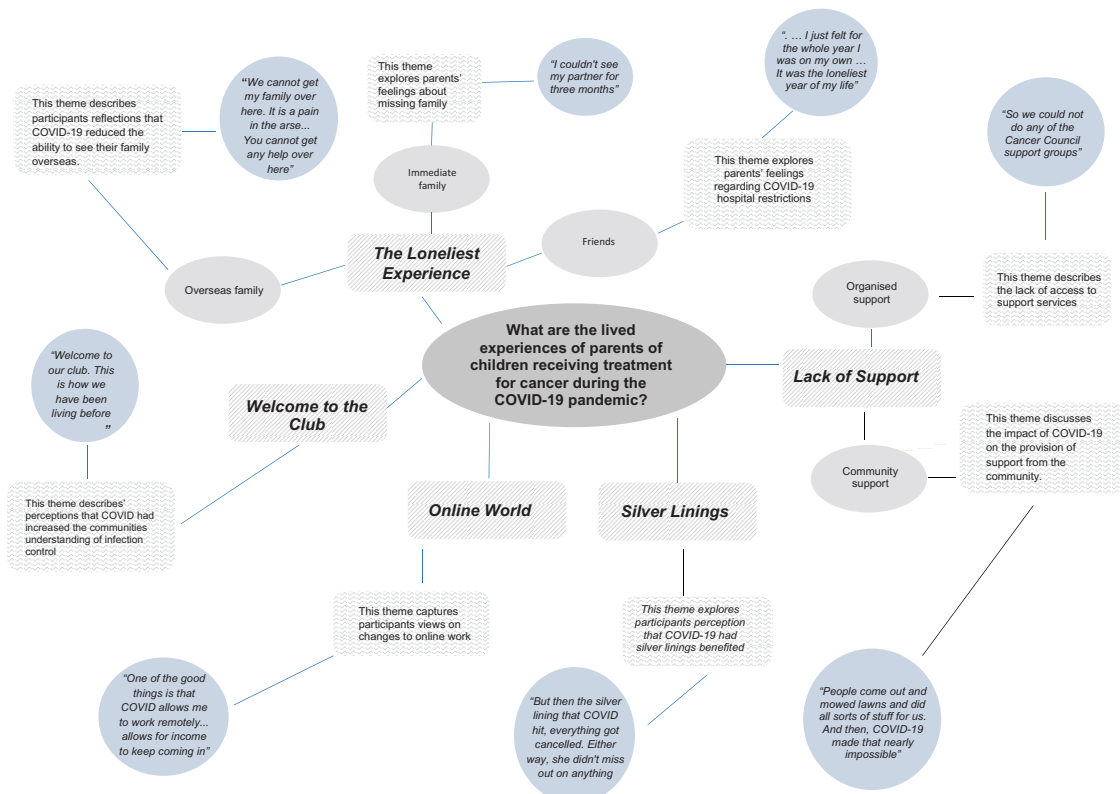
What are the lived experiences of parents of children receiving treatment for cancer during the COVID-19 pandemic?

The Loneliest Experience

Immediate family

This theme explores parents' feelings about missing family

"I couldn't see my partner for three months"

Friends

This theme explores parents' feelings regarding COVID-19 hospital restrictions

". … I just felt for the whole year I was on my own … It was the loneliest year of my life"

Overseas family

This theme describes participants reflections that COVID-19 reduced the ability to see their family overseas.

"We cannot get my family over here. It is a pain in the arse... You cannot get any help over here"

Lack of Support

Organised support

This theme describes the lack of access to support services

"So we could not do any of the Cancer Council support groups"

Community support

This theme discusses the impact of COVID-19 on the provision of support from the community.

"People come out and mowed lawns and did all sorts of stuff for us. And then, COVID-19 made that nearly impossible"

Welcome to the Club

"Welcome to our club. This is how we have been living before"

This theme describes' perceptions that COVID had increased the communities understanding of infection control

Online World

This theme captures participants views on changes to online work

"One of the good things is that COVID allows me to work remotely... allows for income to keep coming in"

Silver Linings

This theme explores participants perception that COVID-19 had silver linings benefited

"But then the silver lining that COVID hit, everything got cancelled. Either way, she didn't miss out on anything